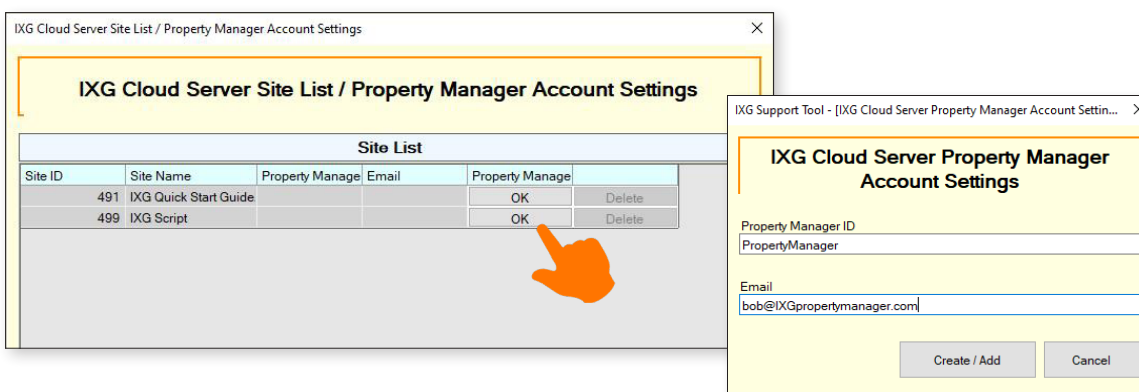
IXG Cloud Server Site List / Property Manager Account Settings

IXG Cloud Server Site List / Property Manager Account Settings

Site List

| Site ID | Site Name | Property Manage | Email | Property Manage | |
|---|---|---|---|---|---|
| 491 | IXG Quick Start Guide | | | OK | Delete |
| 499 | IXG Script | | | OK | Delete |

IXG Support Tool - [IXG Cloud Server Property Manager Account Settin...

IXG Cloud Server Property Manager Account Settings

Property Manager ID
PropertyManager

Email
bob@IXGpropertymanager.com

Create / Add
Cancel